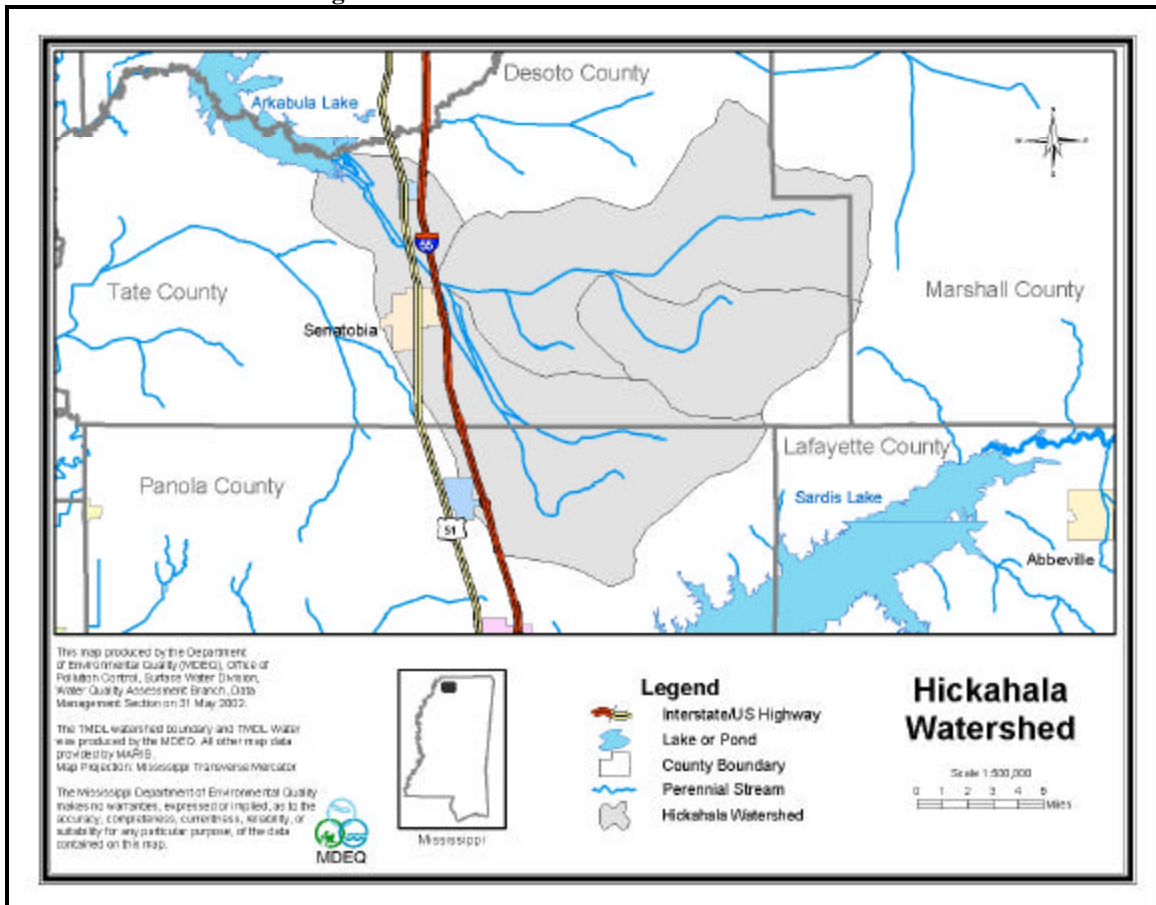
Desoto County

Arkabula Lake

55

Tate County

Marshall County

Senatobia

Panola County

Lafayette County

Sardis Lake

51

Abbeville

This map produced by the Department of Environmental Quality (MDEQ), Office of Pollution Control, Surface Water Division, Water Quality Assessment Branch, Data Management Section on 31 May 2002.

The TMDL watershed boundary and TMDL Water was produced by the MDEQ. All other map data provided by MARIS. Map Projection: Mississippi Transverse Mercator

The Mississippi Department of Environmental Quality makes no warranties, expressed or implied, as to the accuracy, completeness, currentness, reliability, or suitability for any particular purpose, of the data contained on this map.

MDEQ

Mississippi

Legend

Interstate/US Highway

Lake or Pond

County Boundary

Perennial Stream

Hickahala Watershed

Hickahala Watershed

Scale 1:500,000

0 1 2 3 4 5 Miles